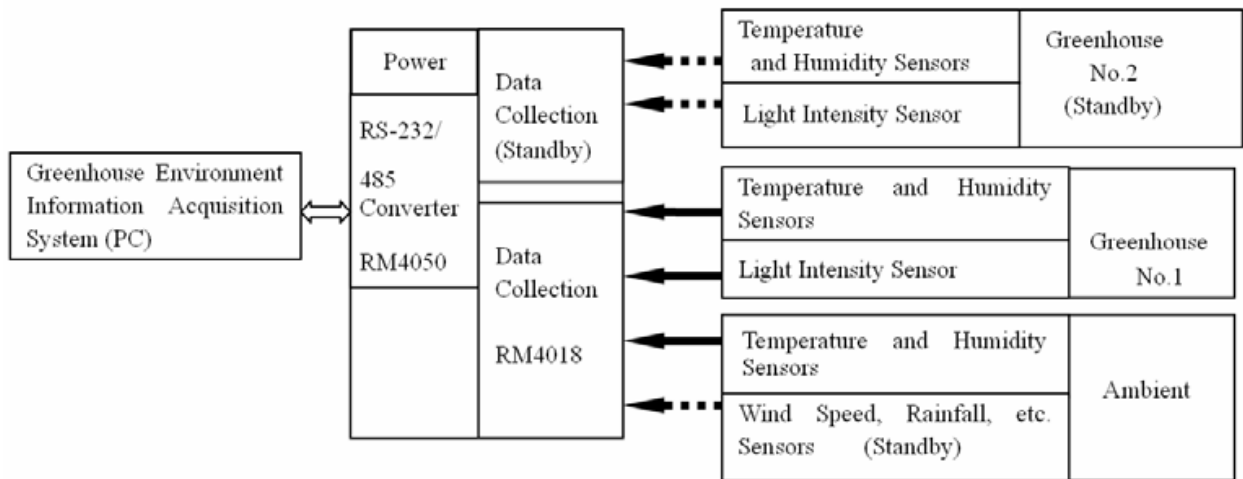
Greenhouse Environment Information Acquisition System (PC)

Power

RS-232/ 485 Converter

RM4050

Data Collection (Standby)

Data Collection

RM4018

Temperature and Humidity Sensors

Light Intensity Sensor

Greenhouse No.2 (Standby)

Temperature and Humidity Sensors

Light Intensity Sensor

Greenhouse No.1

Temperature and Humidity Sensors

Wind Speed, Rainfall, etc. Sensors (Standby)

Ambient